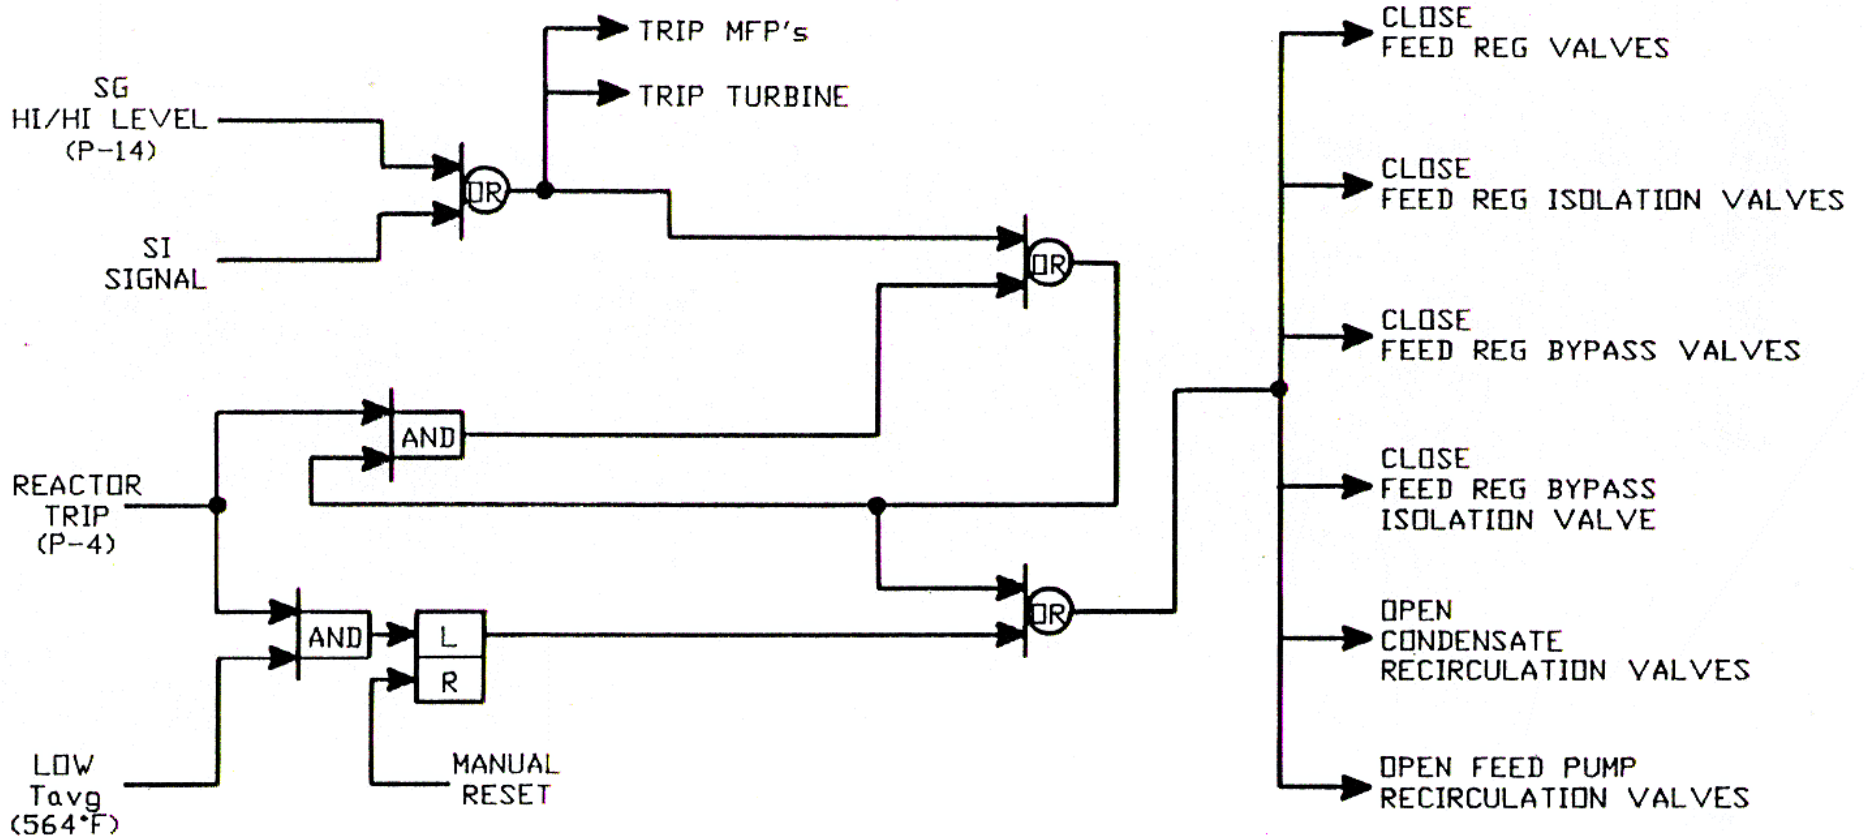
SG
HI/HI LEVEL
(P-14)

SI
SIGNAL

OR

TRIP MFP's

TRIP TURBINE

OR

REACTOR
TRIP
(P-4)

AND

AND

L

R

OR

LOW
Tavg
(564°F)

MANUAL
RESET

CLOSE
FEED REG VALVES

CLOSE
FEED REG ISOLATION VALVES

CLOSE
FEED REG BYPASS VALVES

CLOSE
FEED REG BYPASS
ISOLATION VALVE

OPEN
CONDENSATE
RECIRCULATION VALVES

OPEN FEED PUMP
RECIRCULATION VALVES